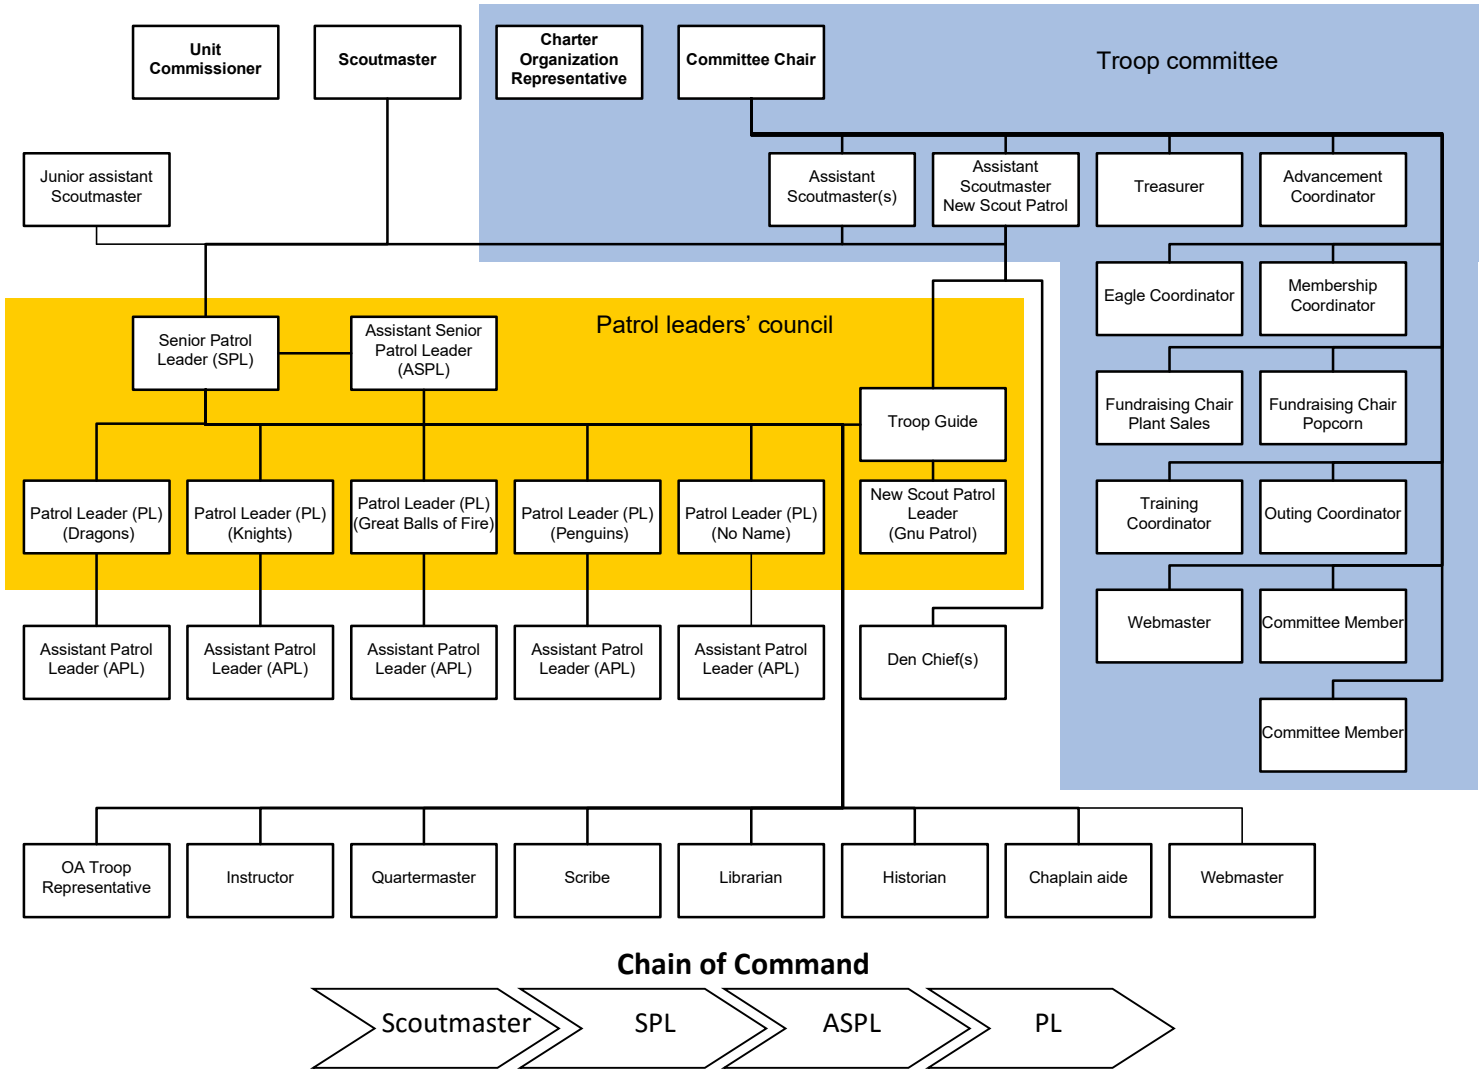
Unit Commissioner

Scoutmaster

Charter Organization Representative

Committee Chair

Troop committee

Junior assistant Scoutmaster

Assistant Scoutmaster(s)

Assistant Scoutmaster New Scout Patrol

Treasurer

Advancement Coordinator

Eagle Coordinator

Membership Coordinator

Patrol leaders' council

Senior Patrol Leader (SPL)

Assistant Senior Patrol Leader (ASPL)

Fundraising Chair Plant Sales

Fundraising Chair Popcorn

Troop Guide

Patrol Leader (PL) (Dragons)

Patrol Leader (PL) (Knights)

Patrol Leader (PL) (Great Balls of Fire)

Patrol Leader (PL) (Penguins)

Patrol Leader (PL) (No Name)

New Scout Patrol Leader (Gnu Patrol)

Training Coordinator

Outing Coordinator

Webmaster

Committee Member

Assistant Patrol Leader (APL)

Assistant Patrol Leader (APL)

Assistant Patrol Leader (APL)

Assistant Patrol Leader (APL)

Assistant Patrol Leader (APL)

Den Chief(s)

Committee Member

OA Troop Representative

Instructor

Quartermaster

Scribe

Librarian

Historian

Chaplain aide

Webmaster

Chain of Command

Scoutmaster

SPL

ASPL

PL